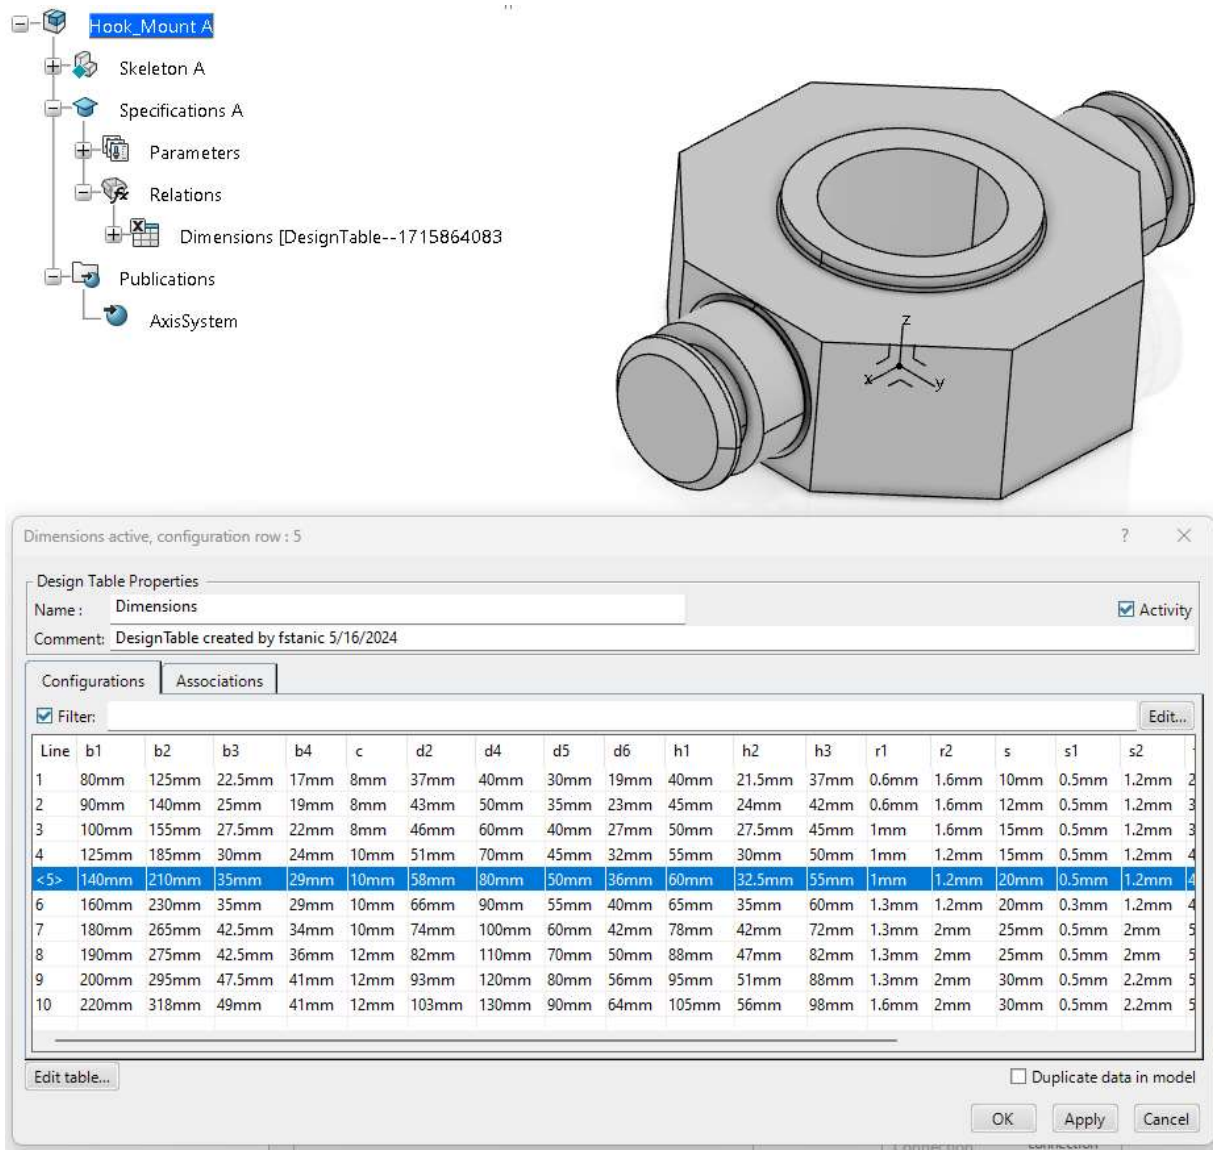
Hook_Mount A
Skeleton A
Specifications A
Parameters
Relations
Dimensions [DesignTable--1715864083
Publications
AxisSystem

z
x
y

Dimensions active, configuration row : 5
?

Design Table Properties
Name : Dimensions
Activity
Comment: DesignTable created by fstanic 5/16/2024

Configurations
Associations

Filter:
Edit...

| Line | b1 | b2 | b3 | b4 | c | d2 | d4 | d5 | d6 | h1 | h2 | h3 | r1 | r2 | s | s1 | s2 |
|---|---|---|---|---|---|---|---|---|---|---|---|---|---|---|---|---|---|
| 1 | 80mm | 125mm | 22.5mm | 17mm | 8mm | 37mm | 40mm | 30mm | 19mm | 40mm | 21.5mm | 37mm | 0.6mm | 1.6mm | 10mm | 0.5mm | 1.2mm |
| 2 | 90mm | 140mm | 25mm | 19mm | 8mm | 43mm | 50mm | 35mm | 23mm | 45mm | 24mm | 42mm | 0.6mm | 1.6mm | 12mm | 0.5mm | 1.2mm |
| 3 | 100mm | 155mm | 27.5mm | 22mm | 8mm | 46mm | 60mm | 40mm | 27mm | 50mm | 27.5mm | 45mm | 1mm | 1.6mm | 15mm | 0.5mm | 1.2mm |
| 4 | 125mm | 185mm | 30mm | 24mm | 10mm | 51mm | 70mm | 45mm | 32mm | 55mm | 30mm | 50mm | 1mm | 1.2mm | 15mm | 0.5mm | 1.2mm |
| <5> | 140mm | 210mm | 35mm | 29mm | 10mm | 58mm | 80mm | 50mm | 36mm | 60mm | 32.5mm | 55mm | 1mm | 1.2mm | 20mm | 0.5mm | 1.2mm |
| 6 | 160mm | 230mm | 35mm | 29mm | 10mm | 66mm | 90mm | 55mm | 40mm | 65mm | 35mm | 60mm | 1.3mm | 1.2mm | 20mm | 0.3mm | 1.2mm |
| 7 | 180mm | 265mm | 42.5mm | 34mm | 10mm | 74mm | 100mm | 60mm | 42mm | 78mm | 42mm | 72mm | 1.3mm | 2mm | 25mm | 0.5mm | 2mm |
| 8 | 190mm | 275mm | 42.5mm | 36mm | 12mm | 82mm | 110mm | 70mm | 50mm | 88mm | 47mm | 82mm | 1.3mm | 2mm | 25mm | 0.5mm | 2mm |
| 9 | 200mm | 295mm | 47.5mm | 41mm | 12mm | 93mm | 120mm | 80mm | 56mm | 95mm | 51mm | 88mm | 1.3mm | 2mm | 30mm | 0.5mm | 2.2mm |
| 10 | 220mm | 318mm | 49mm | 41mm | 12mm | 103mm | 130mm | 90mm | 64mm | 105mm | 56mm | 98mm | 1.6mm | 2mm | 30mm | 0.5mm | 2.2mm |

Edit table...
Duplicate data in model
OK
Apply
Cancel